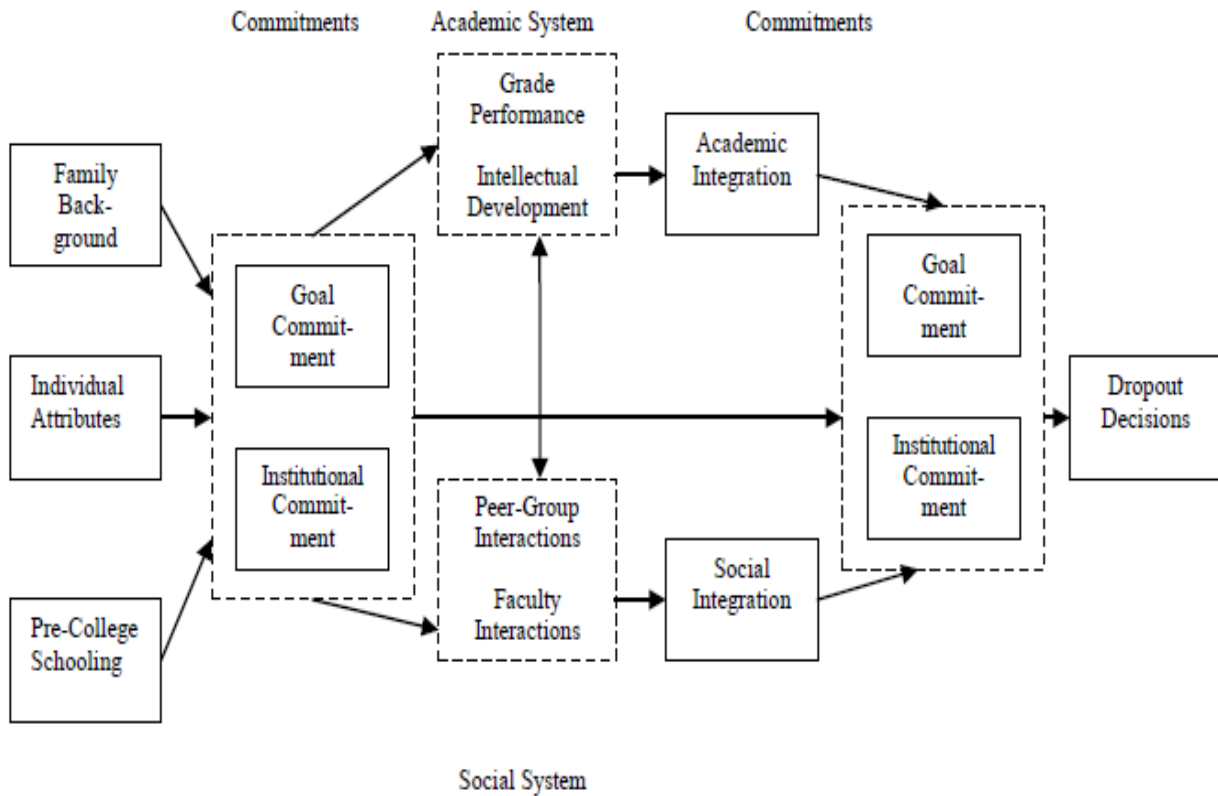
Commitments

Academic System

Commitments

Family Background

Individual Attributes

Pre-College Schooling

Goal Commitment

Institutional Commitment

Grade Performance

Intellectual Development

Peer-Group Interactions

Faculty Interactions

Academic Integration

Social Integration

Goal Commitment

Institutional Commitment

Dropout Decisions

Social System